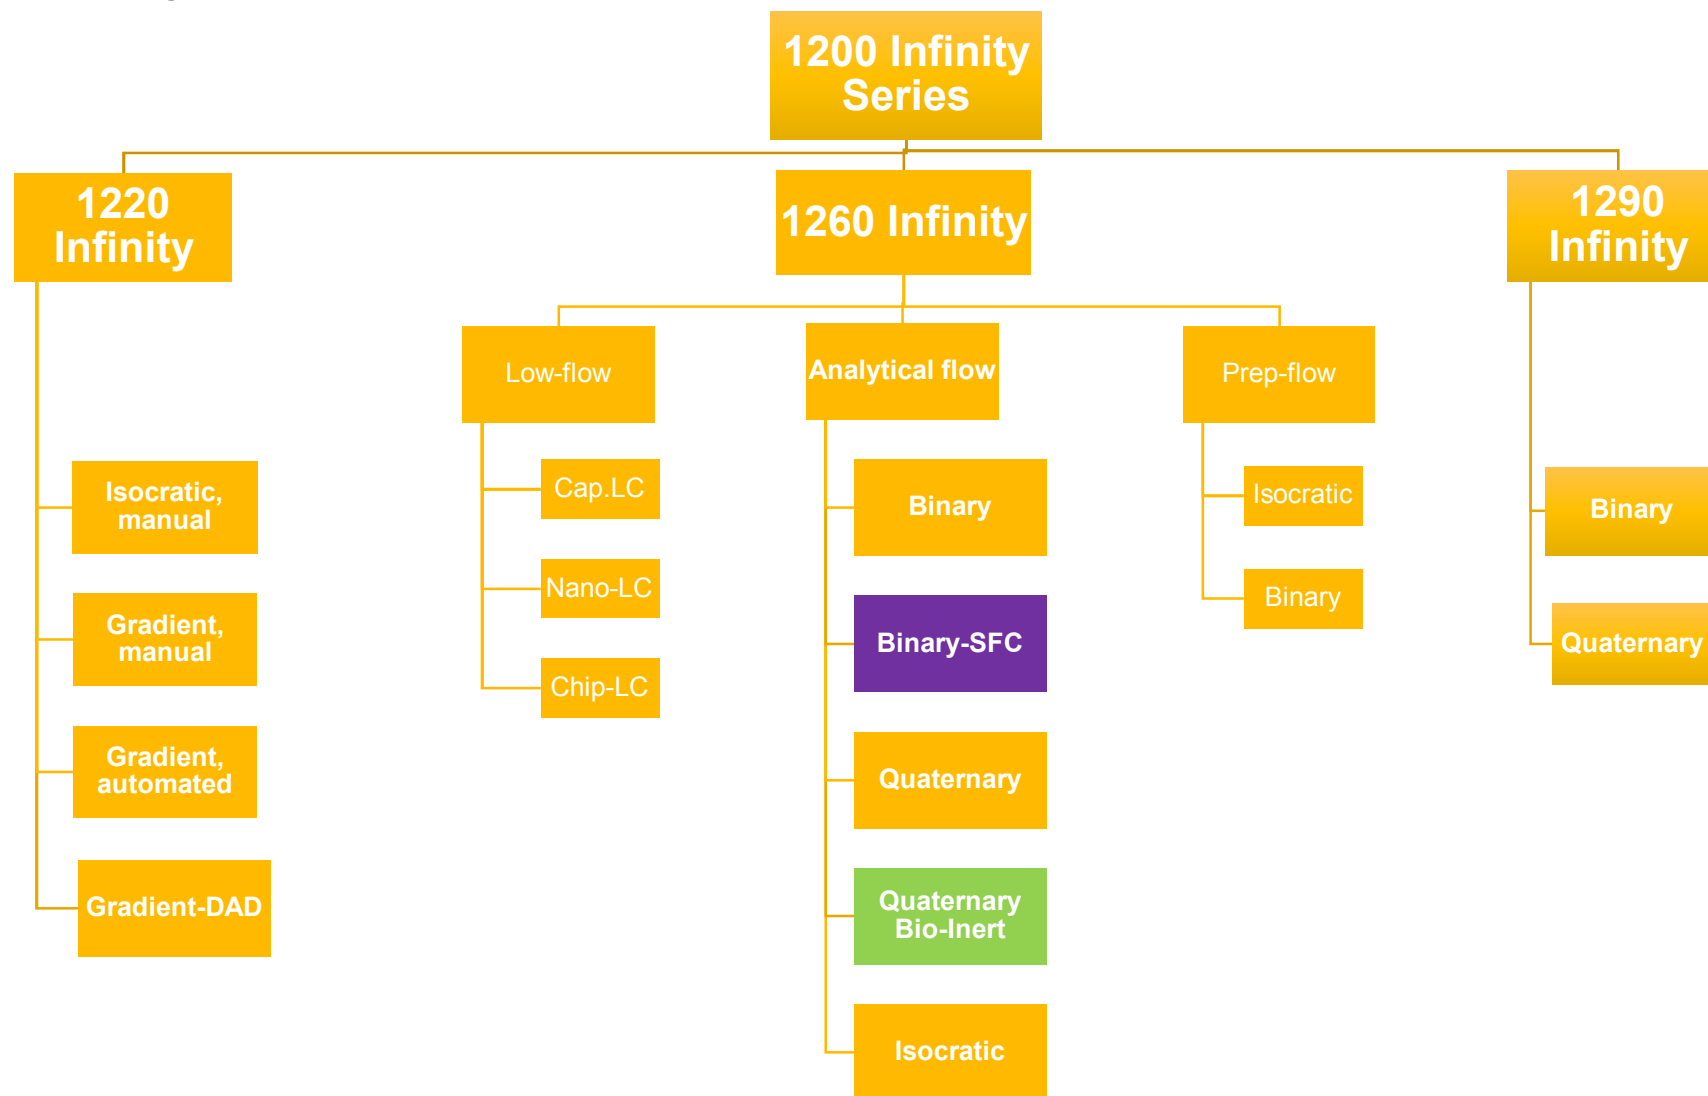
1200 Infinity Series

1220 Infinity

1260 Infinity

1290 Infinity

Low-flow

Analytical flow

Prep-flow

Isocratic, manual

Gradient, manual

Gradient, automated

Gradient-DAD

Cap.LC

Nano-LC

Chip-LC

Binary

Binary-SFC

Quaternary

Quaternary Bio-Inert

Isocratic

Isocratic

Binary

Binary

Quaternary